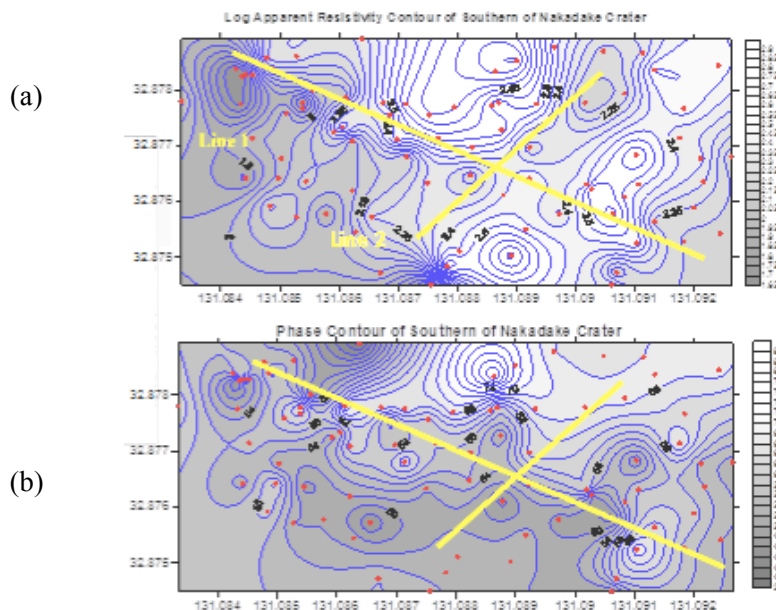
Log Apparent Resistivity Contour of Southern of Nakadake Crater

(a)

32.878
32.877
32.876
32.875

Line 1
Line 2

1.8
2.25
2.45
2.4
2.35
2.25
2.4
2.15
2.35
2.26
2.4
2.5
2.4
2.35
2.25
1

131.084 131.085 131.086 131.087 131.088 131.089 131.09 131.091 131.092

Phase Contour of Southern of Nakadake Crater

(b)

32.878
32.877
32.876
32.875

74
70
58
66
62
54
58
64
66
60

131.084 131.085 131.086 131.087 131.088 131.089 131.09 131.091 131.092